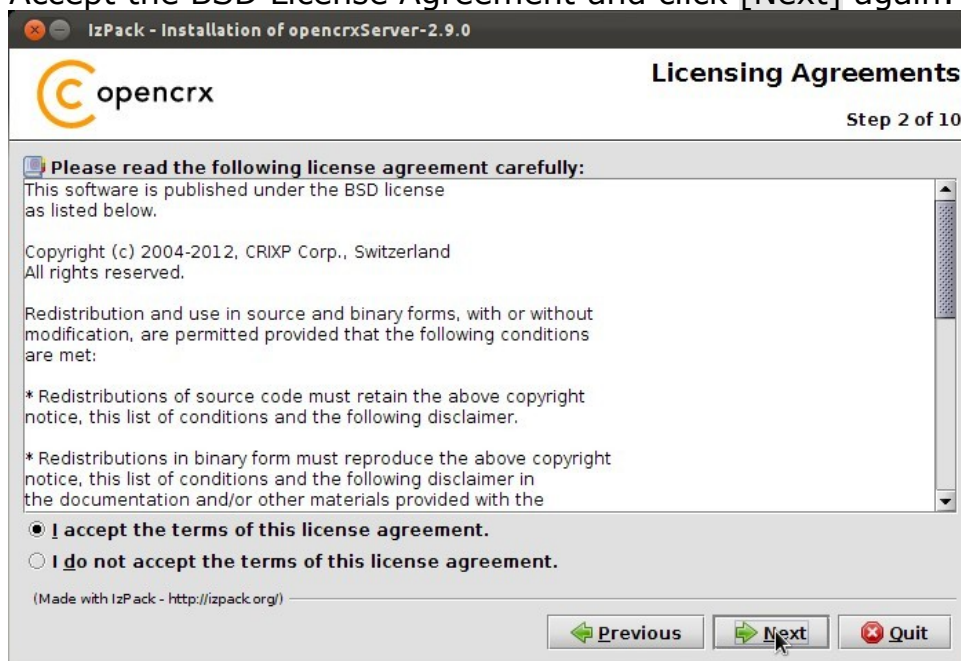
Accept the BSD License Agreement and click [Next] again.

IzPack - Installation of opencrxServer-2.9.0

opencrx

Licensing Agreements

Step 2 of 10

Please read the following license agreement carefully:

This software is published under the BSD license as listed below.

Copyright (c) 2004-2012, CRIXP Corp., Switzerland
All rights reserved.

Redistribution and use in source and binary forms, with or without modification, are permitted provided that the following conditions are met:

* Redistributions of source code must retain the above copyright notice, this list of conditions and the following disclaimer.

* Redistributions in binary form must reproduce the above copyright notice, this list of conditions and the following disclaimer in the documentation and/or other materials provided with the

I accept the terms of this license agreement.

I do not accept the terms of this license agreement.

(Made with IzPack - http://izpack.org/)

Previous

Next

Quit